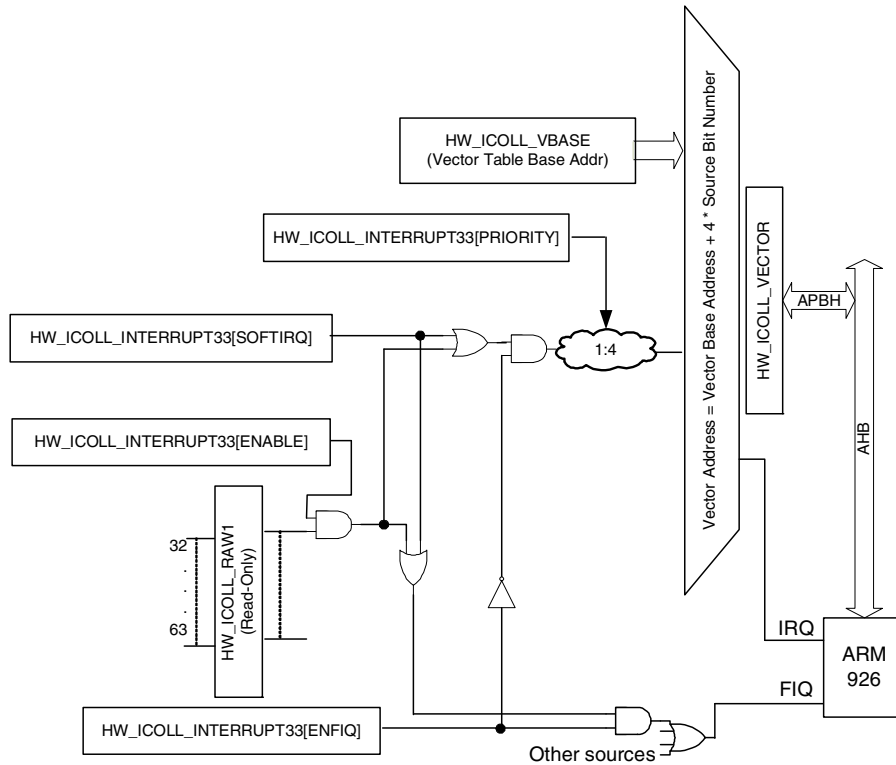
HW_ICOLL_VBASE
(Vector Table Base Addr)

HW_ICOLL_INTERRUPT33[PRIORITY]

HW_ICOLL_INTERRUPT33[SOFTIRQ]

1:4

Vector Address = Vector Base Address + 4 * Source Bit Number

HW_ICOLL_VECTOR

APBH

AHB

HW_ICOLL_INTERRUPT33[ENABLE]

32
.
.
.
63

HW_ICOLL_RAW1
(Read-Only)

IRQ

ARM
926

FIQ

HW_ICOLL_INTERRUPT33[ENFIQ]

Other sources